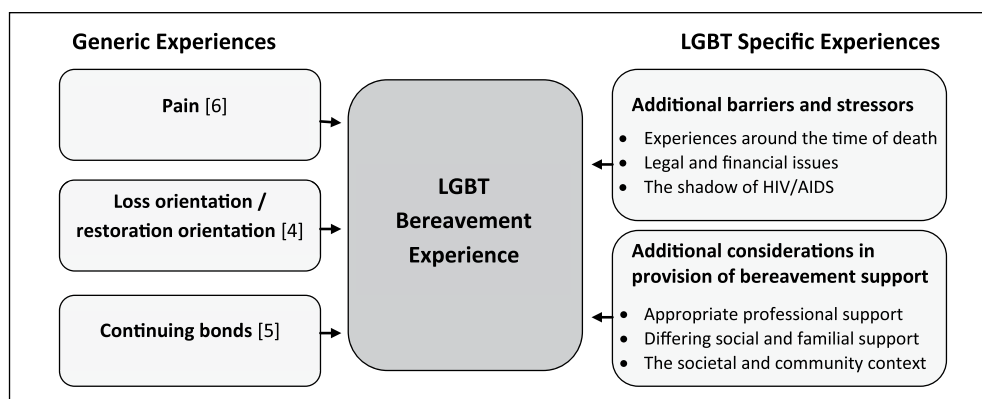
Generic Experiences

LGBT Specific Experiences

Pain [6]

Loss orientation / restoration orientation [4]

Continuing bonds [5]

LGBT Bereavement Experience

Additional barriers and stressors

- Experiences around the time of death
- Legal and financial issues
- The shadow of HIV/AIDS

Additional considerations in provision of bereavement support

- Appropriate professional support
- Differing social and familial support
- The societal and community context